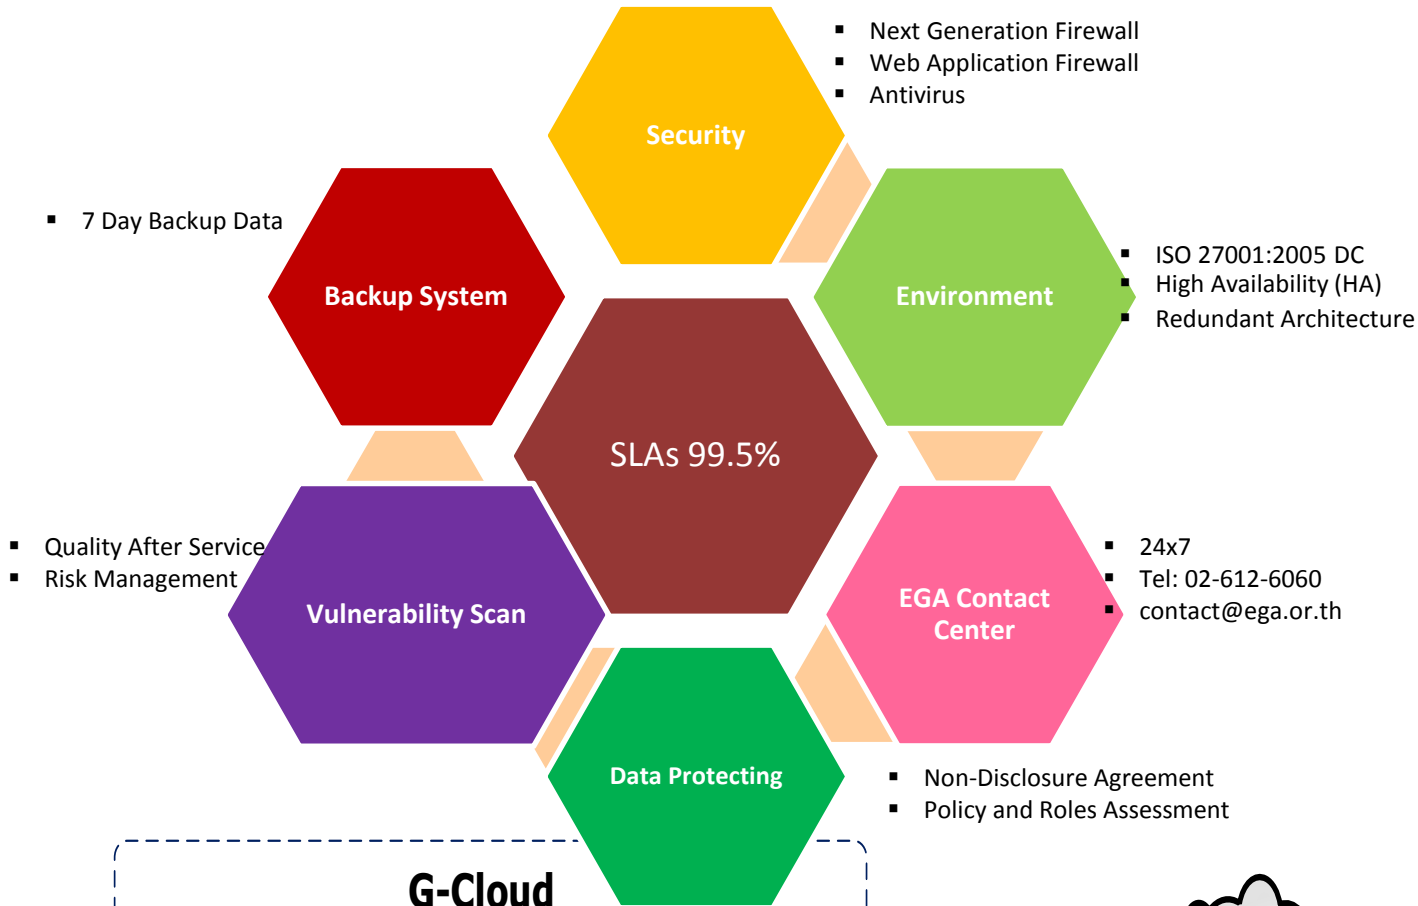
Security

- Next Generation Firewall
- Web Application Firewall
- Antivirus

Backup System

- 7 Day Backup Data

Environment

- ISO 27001:2005 DC
- High Availability (HA)
- Redundant Architecture

SLAs 99.5%

Vulnerability Scan

- Quality After Service
- Risk Management

EGA Contact Center

- 24x7
- Tel: 02-612-6060
- contact@ega.or.th

Data Protecting

- Non-Disclosure Agreement
- Policy and Roles Assessment

G-Cloud